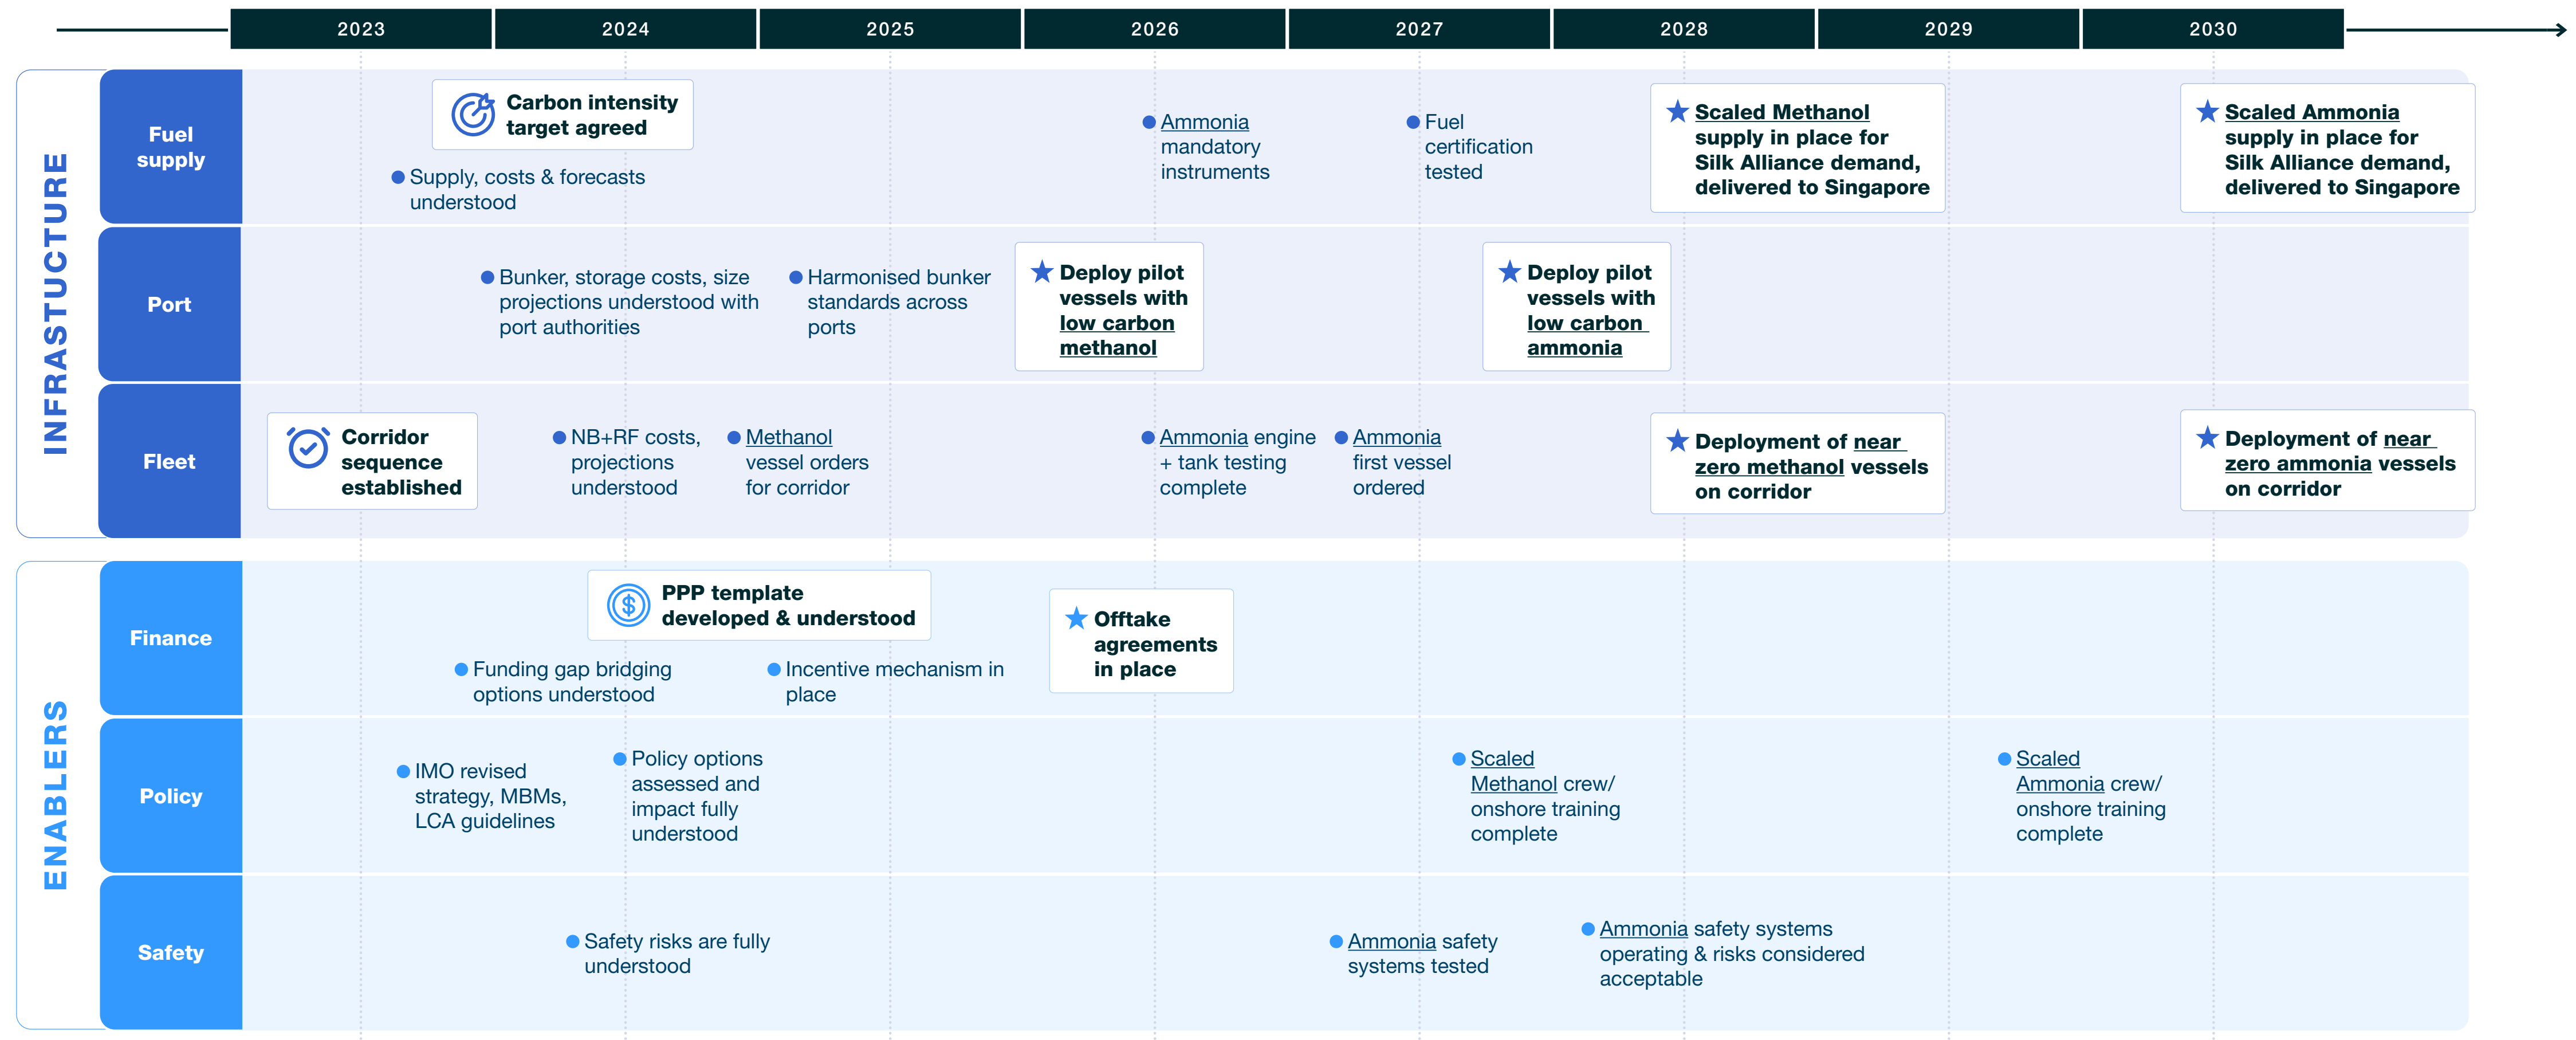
2023 2024 2025 2026 2027 2028 2029 2030

INFRASTRUCTURE

Fuel supply

Carbon intensity target agreed

Supply, costs & forecasts understood

Ammonia mandatory instruments

Fuel certification tested

Scaled Methanol supply in place for Silk Alliance demand, delivered to Singapore

Scaled Ammonia supply in place for Silk Alliance demand, delivered to Singapore

Port

Bunker, storage costs, size projections understood with port authorities

Harmonised bunker standards across ports

Deploy pilot vessels with low carbon methanol

Deploy pilot vessels with low carbon ammonia

Fleet

Corridor sequence established

NB+RF costs, projections understood

Methanol vessel orders for corridor

Ammonia engine + tank testing complete

Ammonia first vessel ordered

Deployment of near zero methanol vessels on corridor

Deployment of near zero ammonia vessels on corridor

ENABLERS

Finance

PPP template developed & understood

Funding gap bridging options understood

Incentive mechanism in place

Offtake agreements in place

Policy

IMO revised strategy, MBMs, LCA guidelines

Policy options assessed and impact fully understood

Scaled Methanol crew/ onshore training complete

Scaled Ammonia crew/ onshore training complete

Safety

Safety risks are fully understood

Ammonia safety systems tested

Ammonia safety systems operating & risks considered acceptable